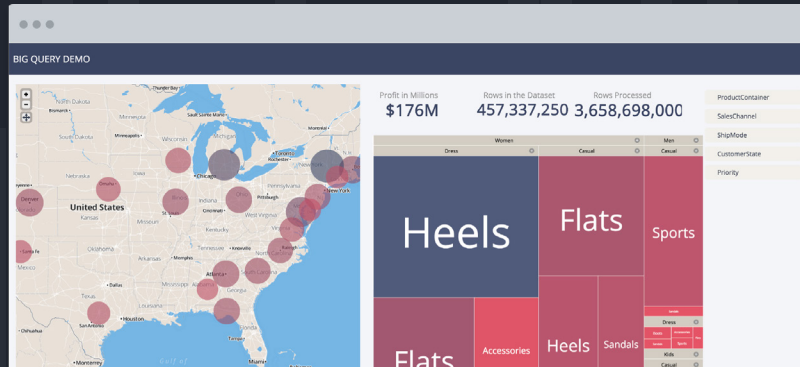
BIG QUERY DEMO

+
-

North Dakota
Minnesota
South Dakota
Wisconsin
Michigan
Iowa
Nebraska
Chicago
Illinois
Indiana
Ohio
Pennsylvania
New York
Denver
United States
Kansas
Missouri
Kentucky
West Virginia
Virginia
Oklahoma
Tennessee
North Carolina
Arkansas
Atlanta
Texas
Mississippi
Alabama
Georgia
Louisiana
Houston
Mexico

Profit in Millions
$176M

Rows in the Dataset
457,337,250

Rows Processed
3,658,698,000

| Women | | Men |
|---|---|---|
| Dress | Casual | Casual |

Heels
Flats
Sports
Flats
Accessories
Heels
Sandals
Dress
Kids
Casual

ProductContainer
SalesChannel
ShipMode
CustomerState
Priority